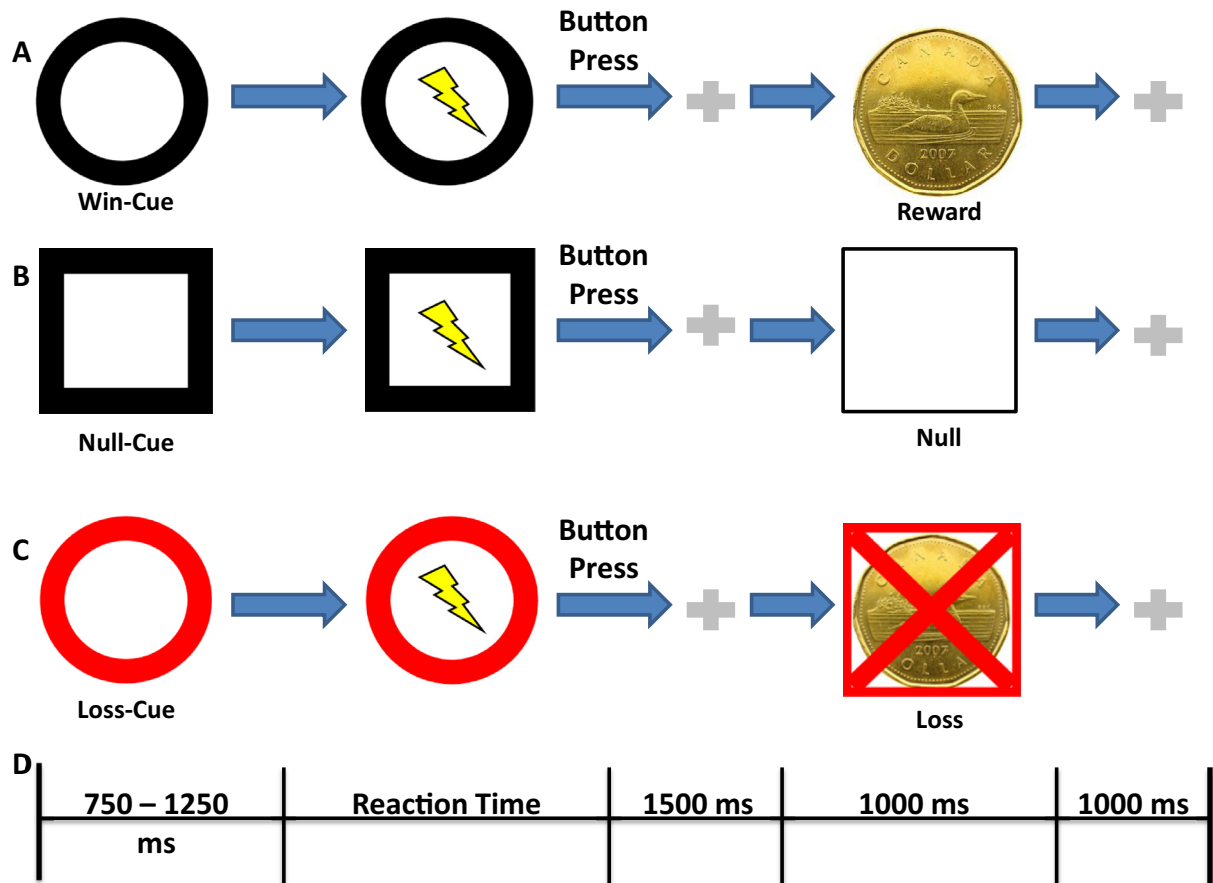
A

Button Press

CANADA

2007

DOLLAR

Win-Cue

Reward

B

Button Press

Null-Cue

Null

C

Button Press

2007

DOLLA

Loss-Cue

Loss

D

| 750 – 1250 ms | Reaction Time | 1500 ms | 1000 ms | 1000 ms |